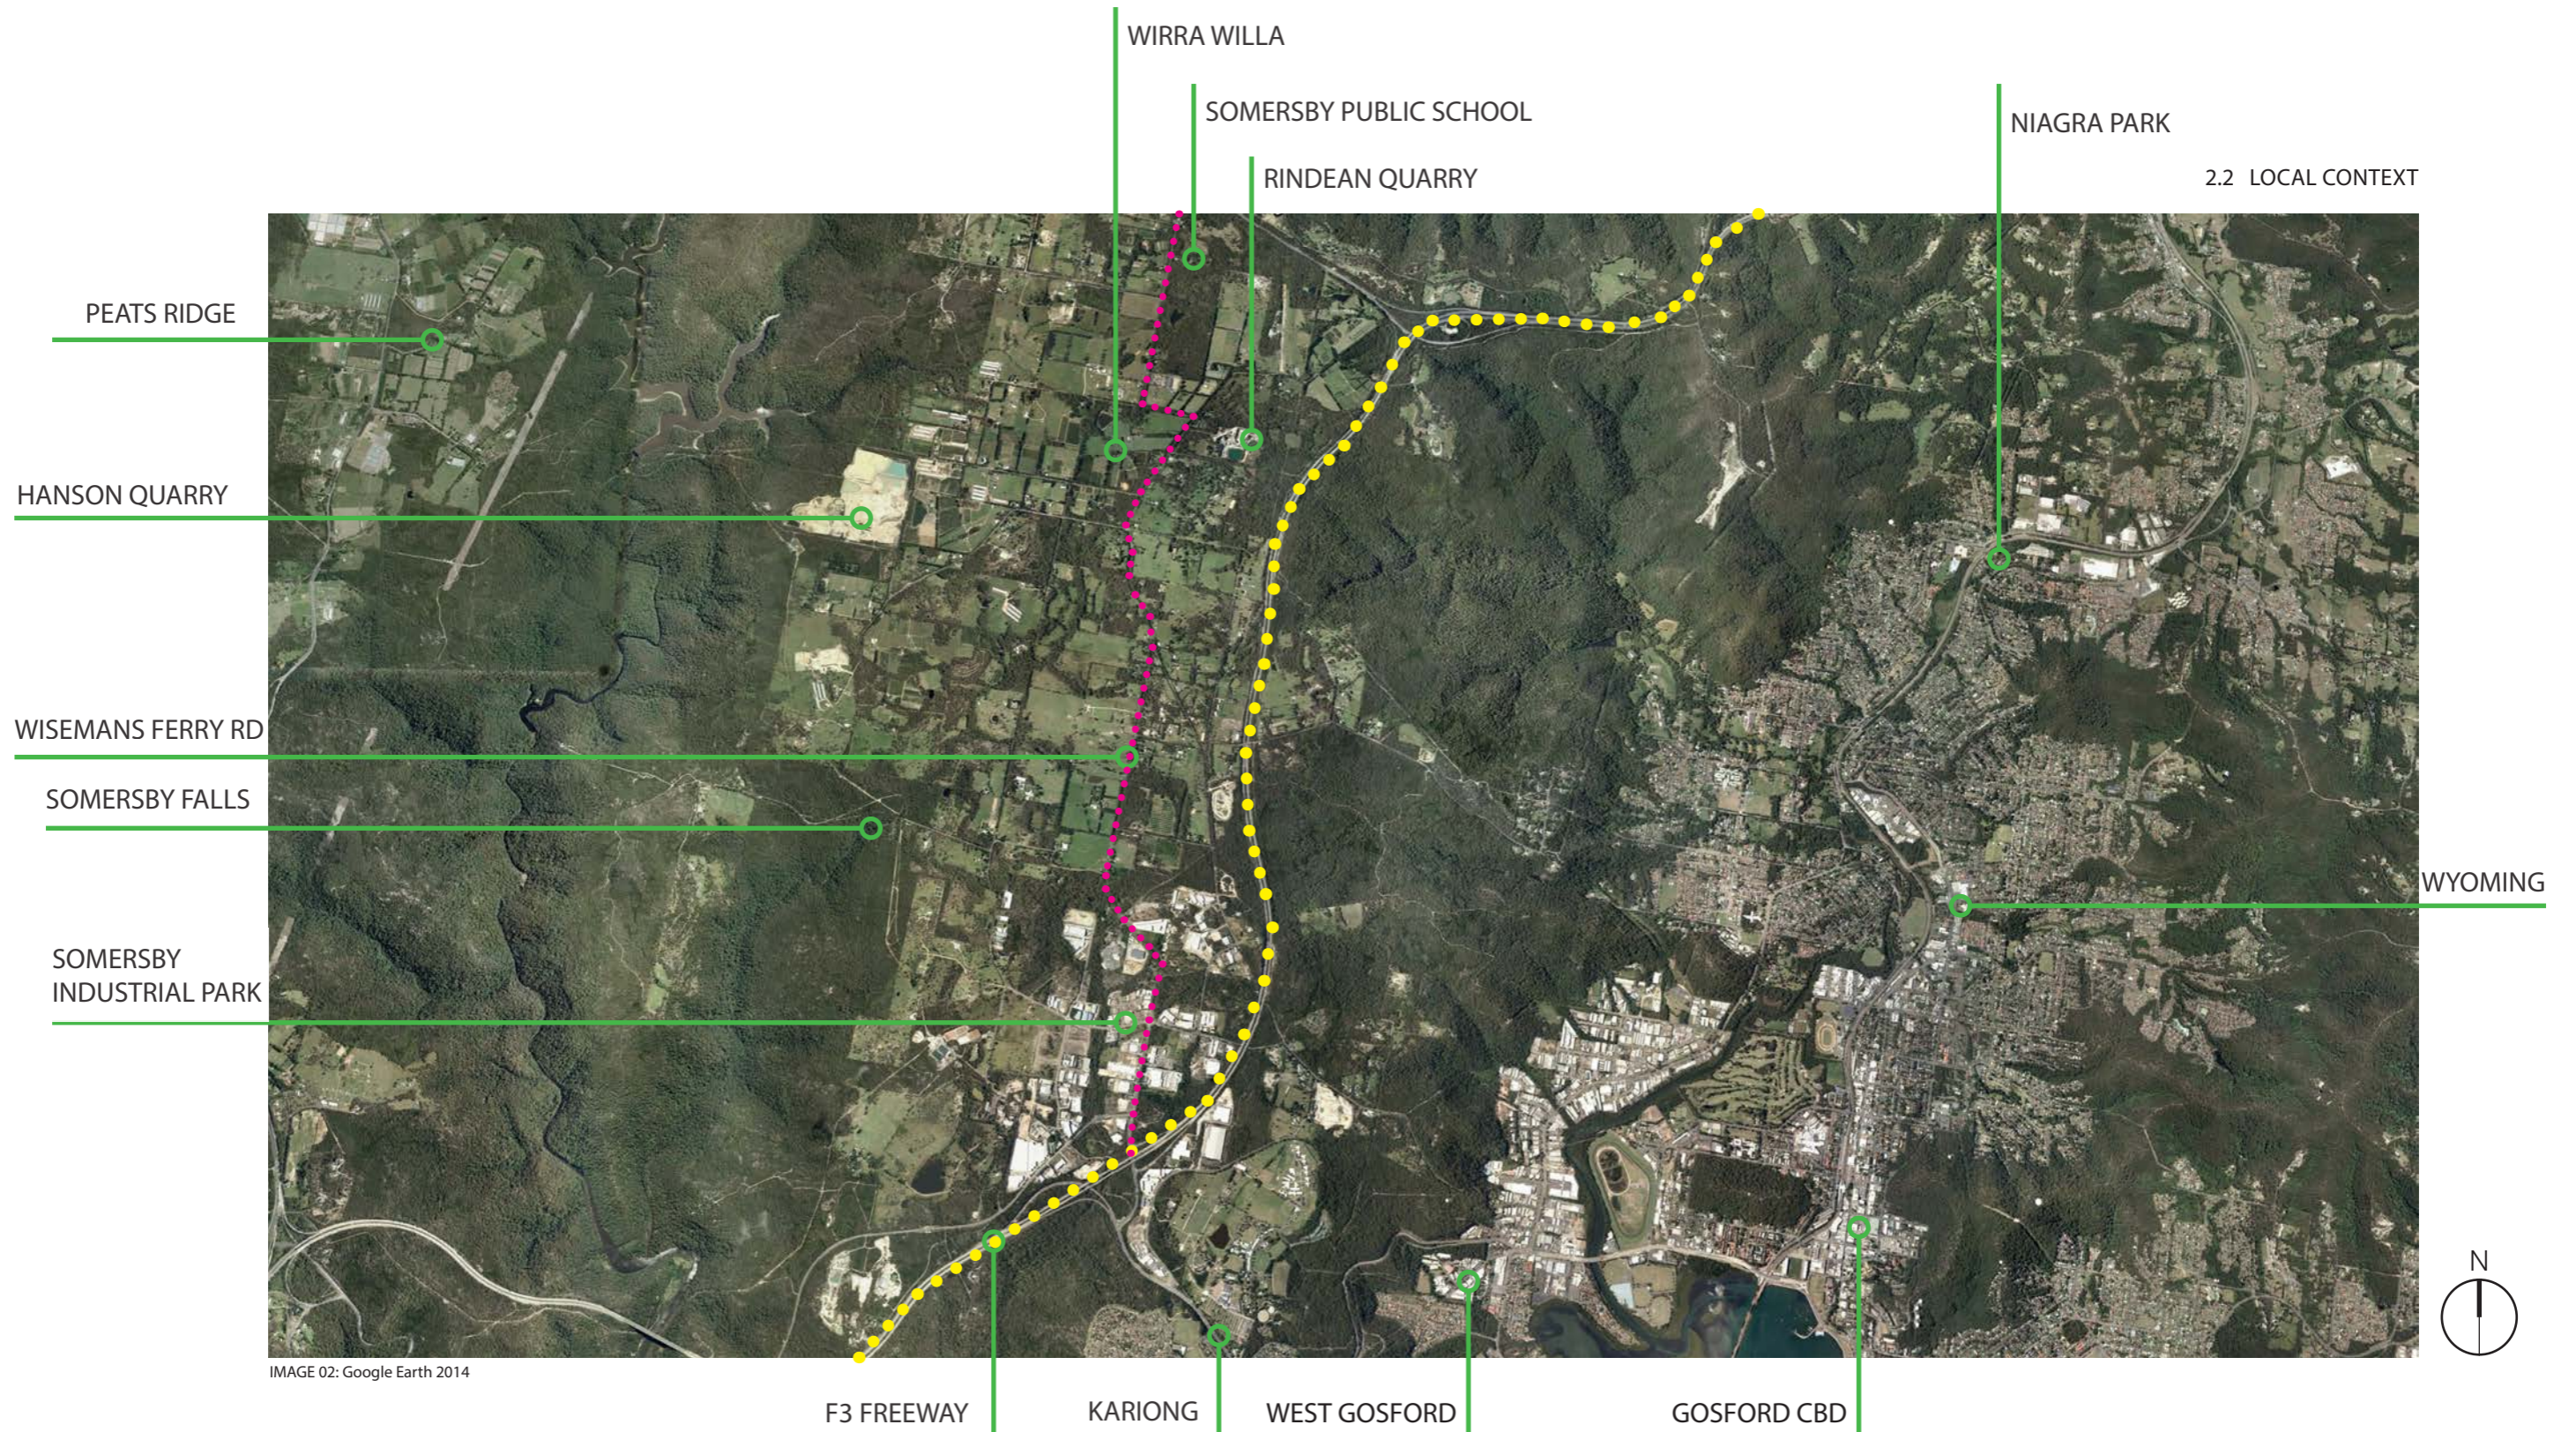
WIRRA WILLA

SOMERSBY PUBLIC SCHOOL

RINDEAN QUARRY

NIAGRA PARK

2.2 LOCAL CONTEXT

PEATS RIDGE

HANSON QUARRY

WISEMANS FERRY RD

SOMERSBY FALLS

WYOMING

SOMERSBY INDUSTRIAL PARK

N

IMAGE 02: Google Earth 2014

F3 FREEWAY

KARIONG

WEST GOSFORD

GOSFORD CBD